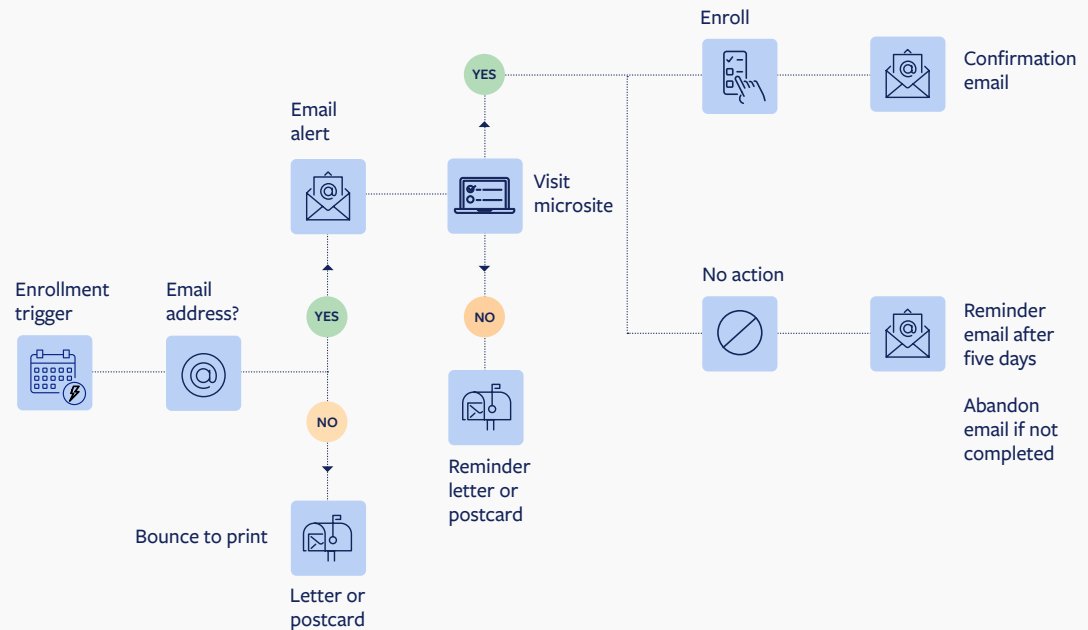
Enrollment trigger

Email address?

YES

NO

Email alert

Bounce to print

Letter or postcard

Visit microsite

YES

NO

Reminder letter or postcard

Enroll

Confirmation email

No action

Reminder email after five days

Abandon email if not completed